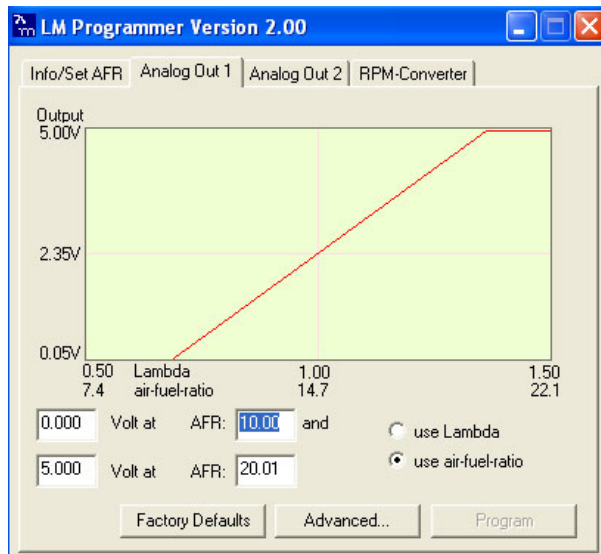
LM Programmer Version 2.00

Info/Set AFR | Analog Out 1 | Analog Out 2 | RPM-Converter

Output
5.00V
2.35V
0.05V
0.50 Lambda 1.00 1.50
7.4 air-fuel-ratio 14.7 22.1

0.000 Volt at AFR: 10.00 and
5.000 Volt at AFR: 20.01

use Lambda
use air-fuel-ratio

Factory Defaults
Advanced...
Program